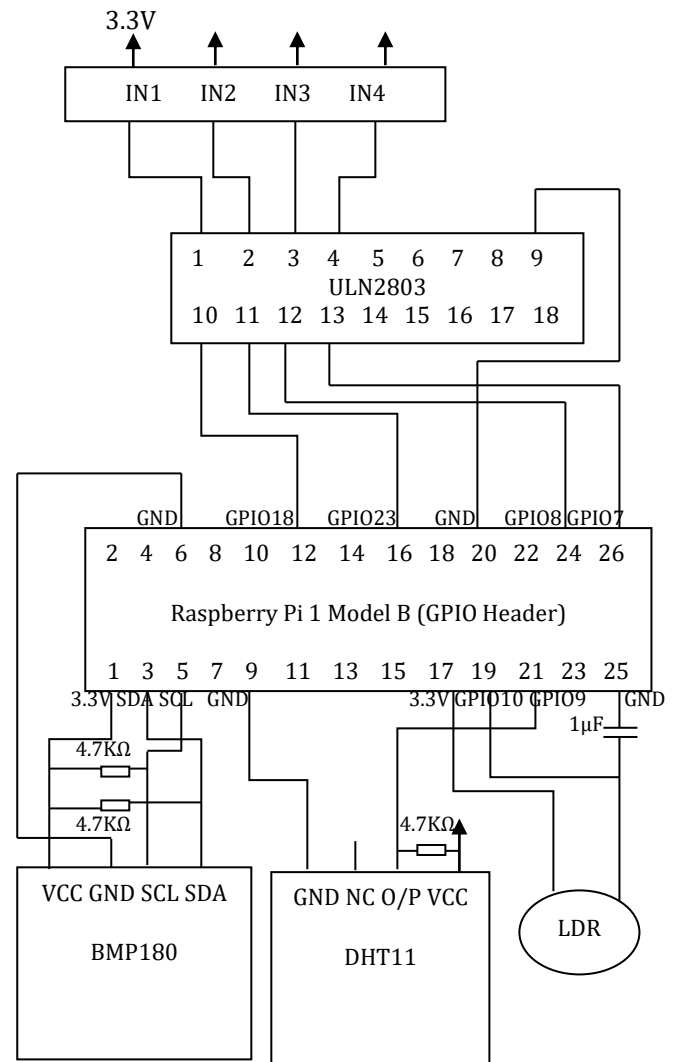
3.3V

IN1 IN2 IN3 IN4

1 2 3 4 5 6 7 8 9
ULN2803
10 11 12 13 14 15 16 17 18

GND GPIO18 GPIO23 GND GPIO8 GPIO7

2 4 6 8 10 12 14 16 18 20 22 24 26

Raspberry Pi 1 Model B (GPIO Header)

1 3 5 7 9 11 13 15 17 19 21 23 25

3.3V SDA SCL GND 3.3V GPIO10 GPIO9 GND

1μF

4.7KΩ

4.7KΩ

4.7KΩ

VCC GND SCL SDA

BMP180

GND NC O/P VCC

DHT11

LDR